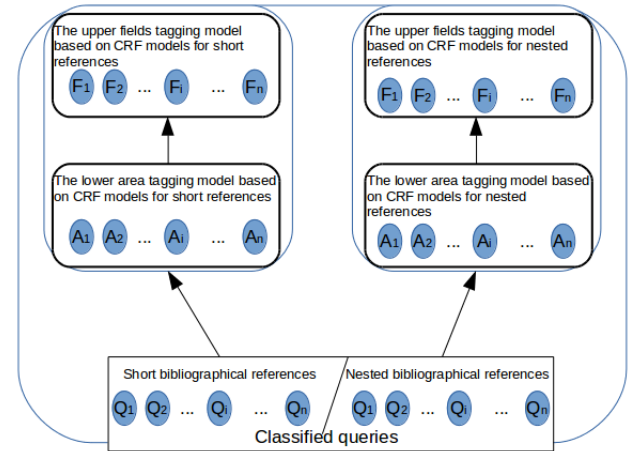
The upper fields tagging model based on CRF models for short references

$F_1$ $F_2$ ... $F_i$ ... $F_n$

The lower area tagging model based on CRF models for short references

$A_1$ $A_2$ ... $A_i$ ... $A_n$

The upper fields tagging model based on CRF models for nested references

$F_1$ $F_2$ ... $F_i$ ... $F_n$

The lower area tagging model based on CRF models for nested references

$A_1$ $A_2$ ... $A_i$ ... $A_n$

Short bibliographical references

$Q_1$ $Q_2$ ... $Q_i$ ... $Q_n$

Nested bibliographical references

$Q_1$ $Q_2$ ... $Q_i$ ... $Q_n$

Classified queries